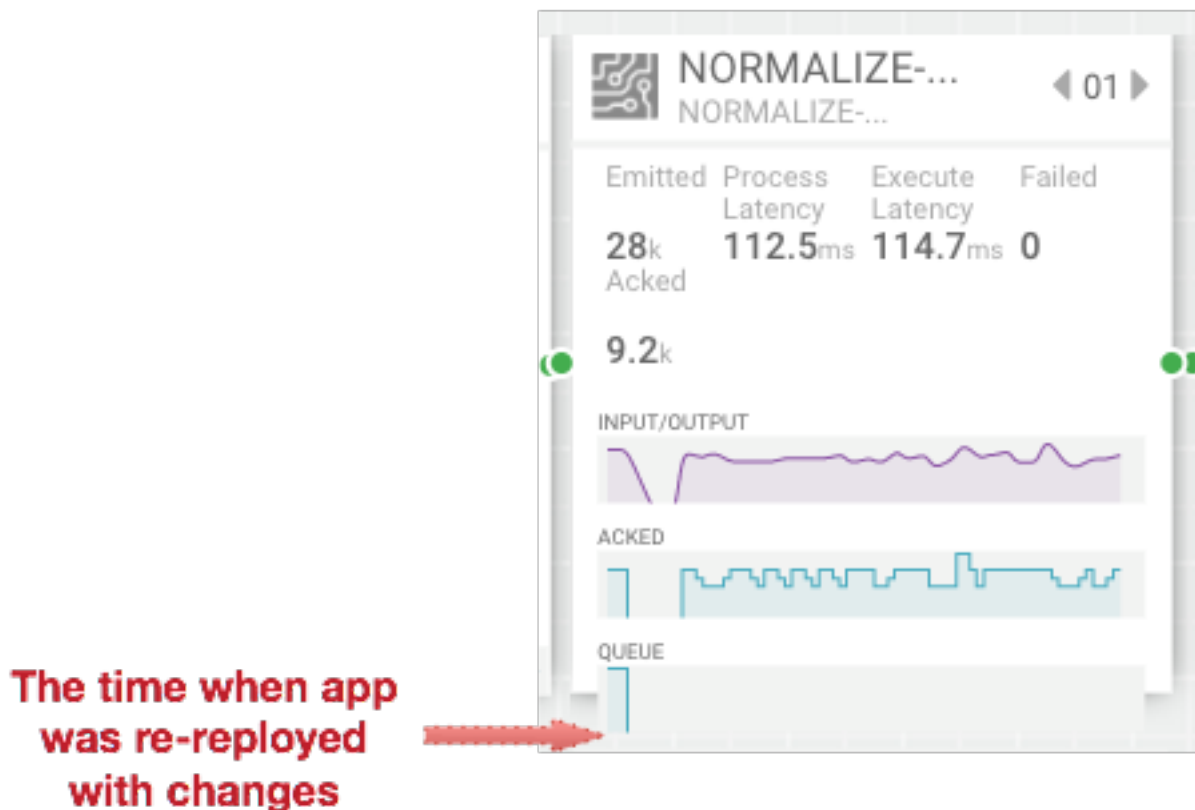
NORMALIZE-...
NORMALIZE-...

01

| Emitted | Process Latency | Execute Latency | Failed |
|---|---|---|---|
| 28k | 112.5ms | 114.7ms | 0 |

Acked

9.2k

INPUT/OUTPUT

ACKED

QUEUE

The time when app was re-reployed with changes